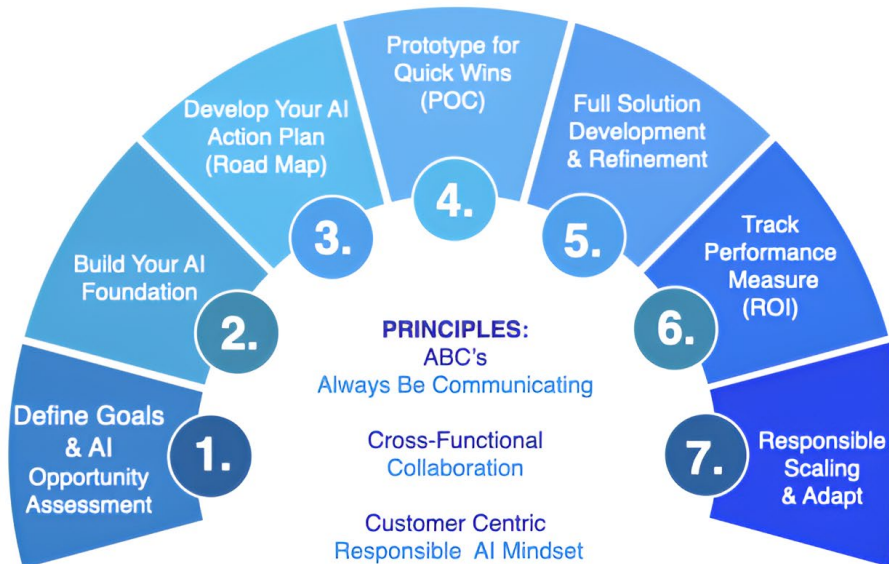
Define Goals & AI Opportunity Assessment
1.

Build Your AI Foundation
2.

Develop Your AI Action Plan (Road Map)
3.

Prototype for Quick Wins (POC)
4.

Full Solution Development & Refinement
5.

Track Performance Measure (ROI)
6.

Responsible Scaling & Adapt
7.

PRINCIPLES:
ABC's
Always Be Communicating

Cross-Functional
Collaboration

Customer Centric
Responsible AI Mindset